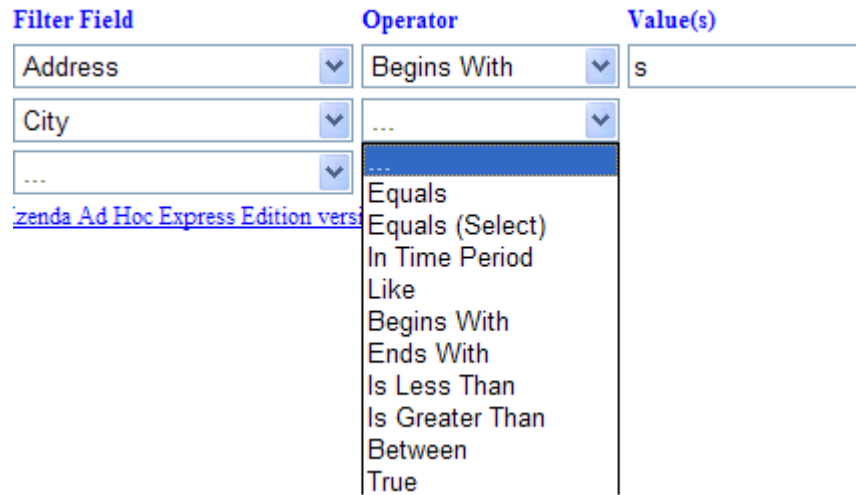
Filter Field

Operator

Value(s)

Address

Begins With

s

City

...

...

zenda Ad Hoc Express Edition versi

...

Equals

Equals (Select)

In Time Period

Like

Begins With

Ends With

Is Less Than

Is Greater Than

Between

True